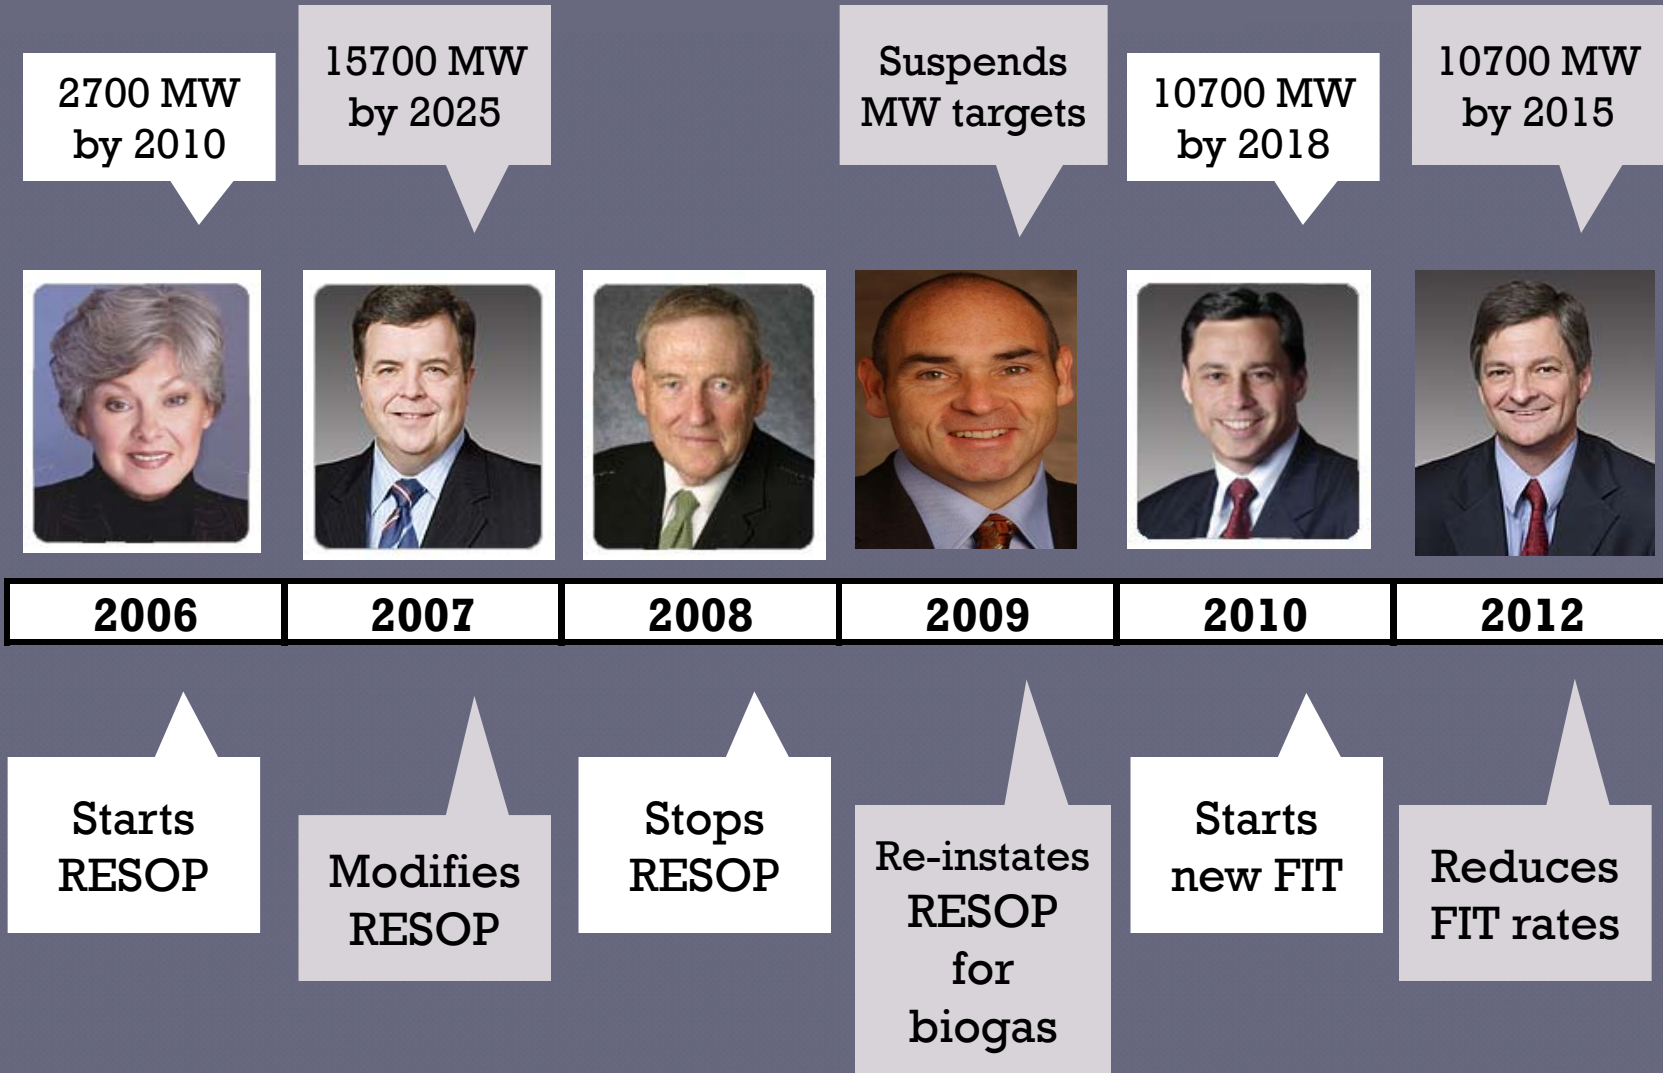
2700 MW by 2010

15700 MW by 2025

Suspends MW targets

10700 MW by 2018

10700 MW by 2015

| 2006 | 2007 | 2008 | 2009 | 2010 | 2012 |
|---|---|---|---|---|---|

Starts RESOP

Modifies RESOP

Stops RESOP

Re-instates RESOP for biogas

Starts new FIT

Reduces FIT rates